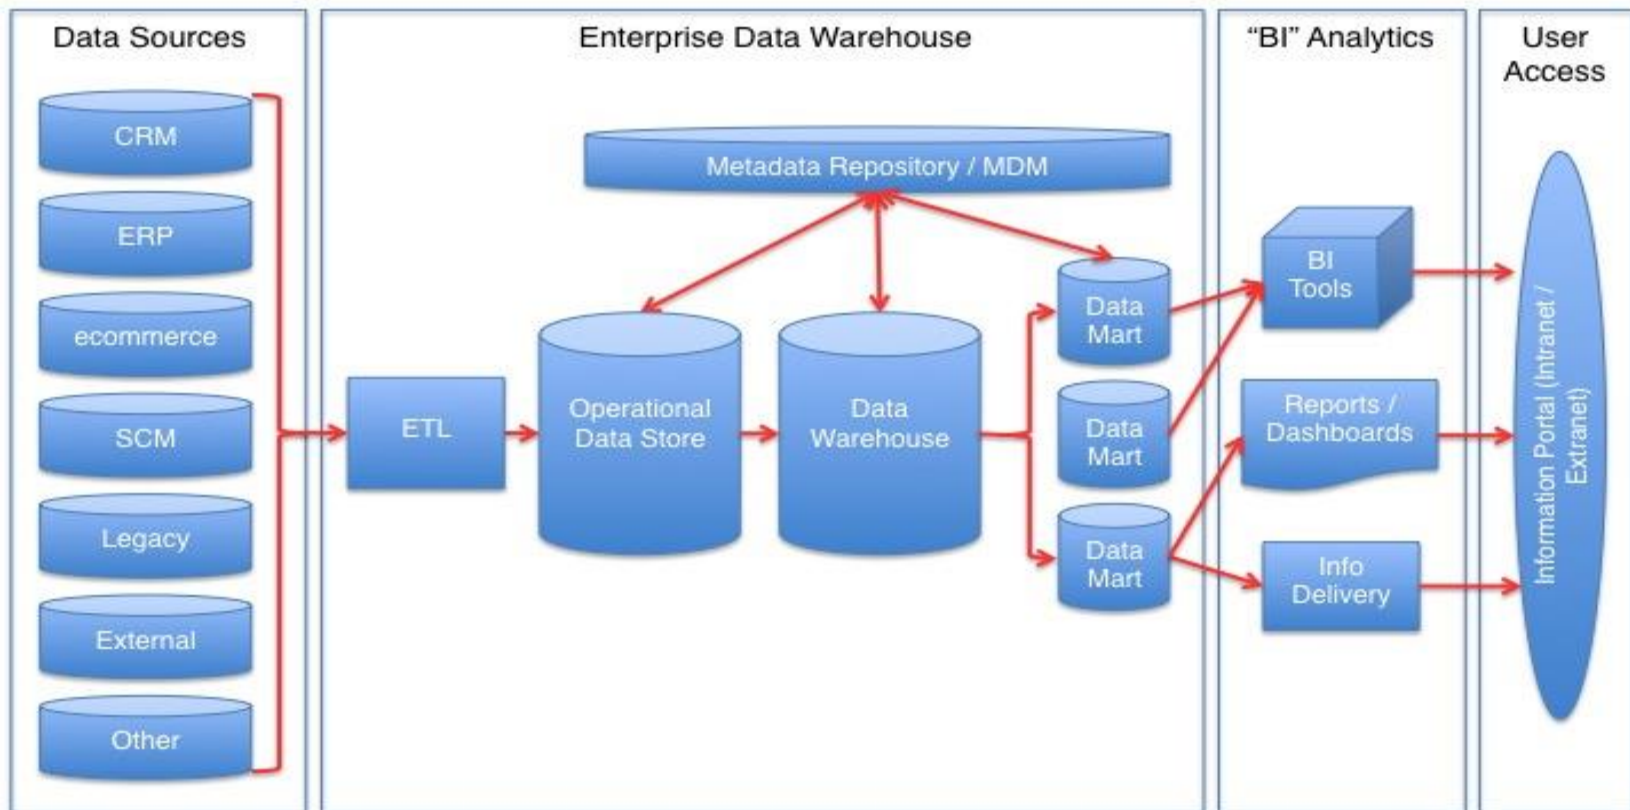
Data Sources

CRM

ERP

ecommerce

SCM

Legacy

External

Other

Enterprise Data Warehouse

Metadata Repository / MDM

ETL

Operational Data Store

Data Warehouse

Data Mart

Data Mart

Data Mart

"BI" Analytics

BI Tools

Reports / Dashboards

Info Delivery

User Access

Information Portal (Intranet / Extranet)